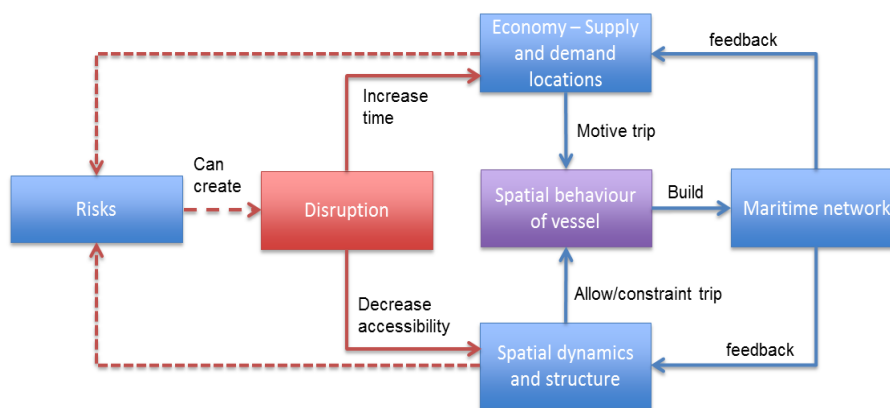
Economy – Supply and demand locations

feedback

Increase time

Motive trip

Can create

Risks

Disruption

Spatial behaviour of vessel

Build

Maritime network

Allow/constraint trip

Decrease accessibility

Spatial dynamics and structure

feedback